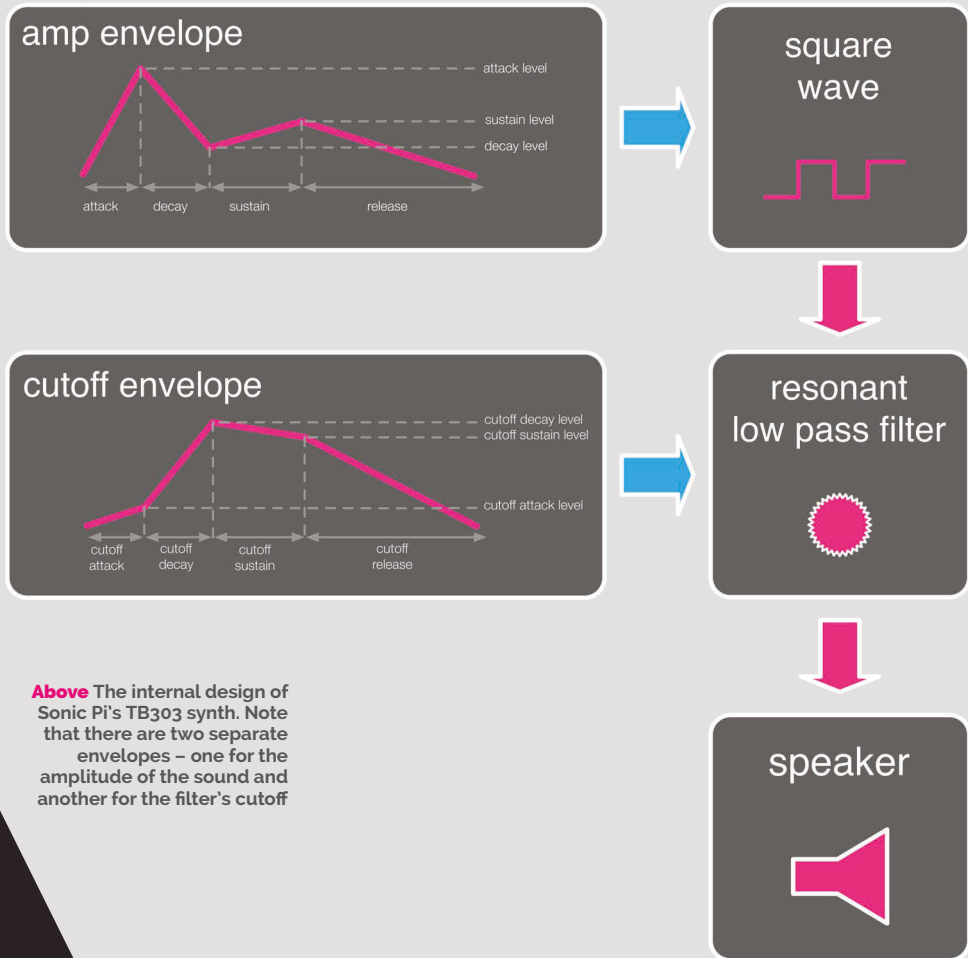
amp envelope

attack level
sustain level
decay level

attack decay sustain release

square wave

cutoff envelope

cutoff decay level
cutoff sustain level
cutoff attack level

cutoff attack
cutoff decay
cutoff sustain
cutoff release

resonant low pass filter

**Above** The internal design of Sonic Pi's TB303 synth. Note that there are two separate envelopes – one for the amplitude of the sound and another for the filter's cutoff

speaker